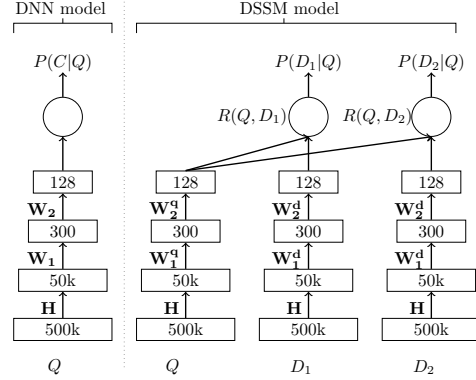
DNN model

DSSM model

$P(C|Q)$

$P(D_1|Q)$

$P(D_2|Q)$

$R(Q, D_1)$

$R(Q, D_2)$

128

$\mathbf{W_2}$

300

$\mathbf{W_1}$

50k

$\mathbf{H}$

500k

$Q$

128

$\mathbf{W_2^q}$

300

$\mathbf{W_1^q}$

50k

$\mathbf{H}$

500k

$Q$

128

$\mathbf{W_2^d}$

300

$\mathbf{W_1^d}$

50k

$\mathbf{H}$

500k

$D_1$

128

$\mathbf{W_2^d}$

300

$\mathbf{W_1^d}$

50k

$\mathbf{H}$

500k

$D_2$